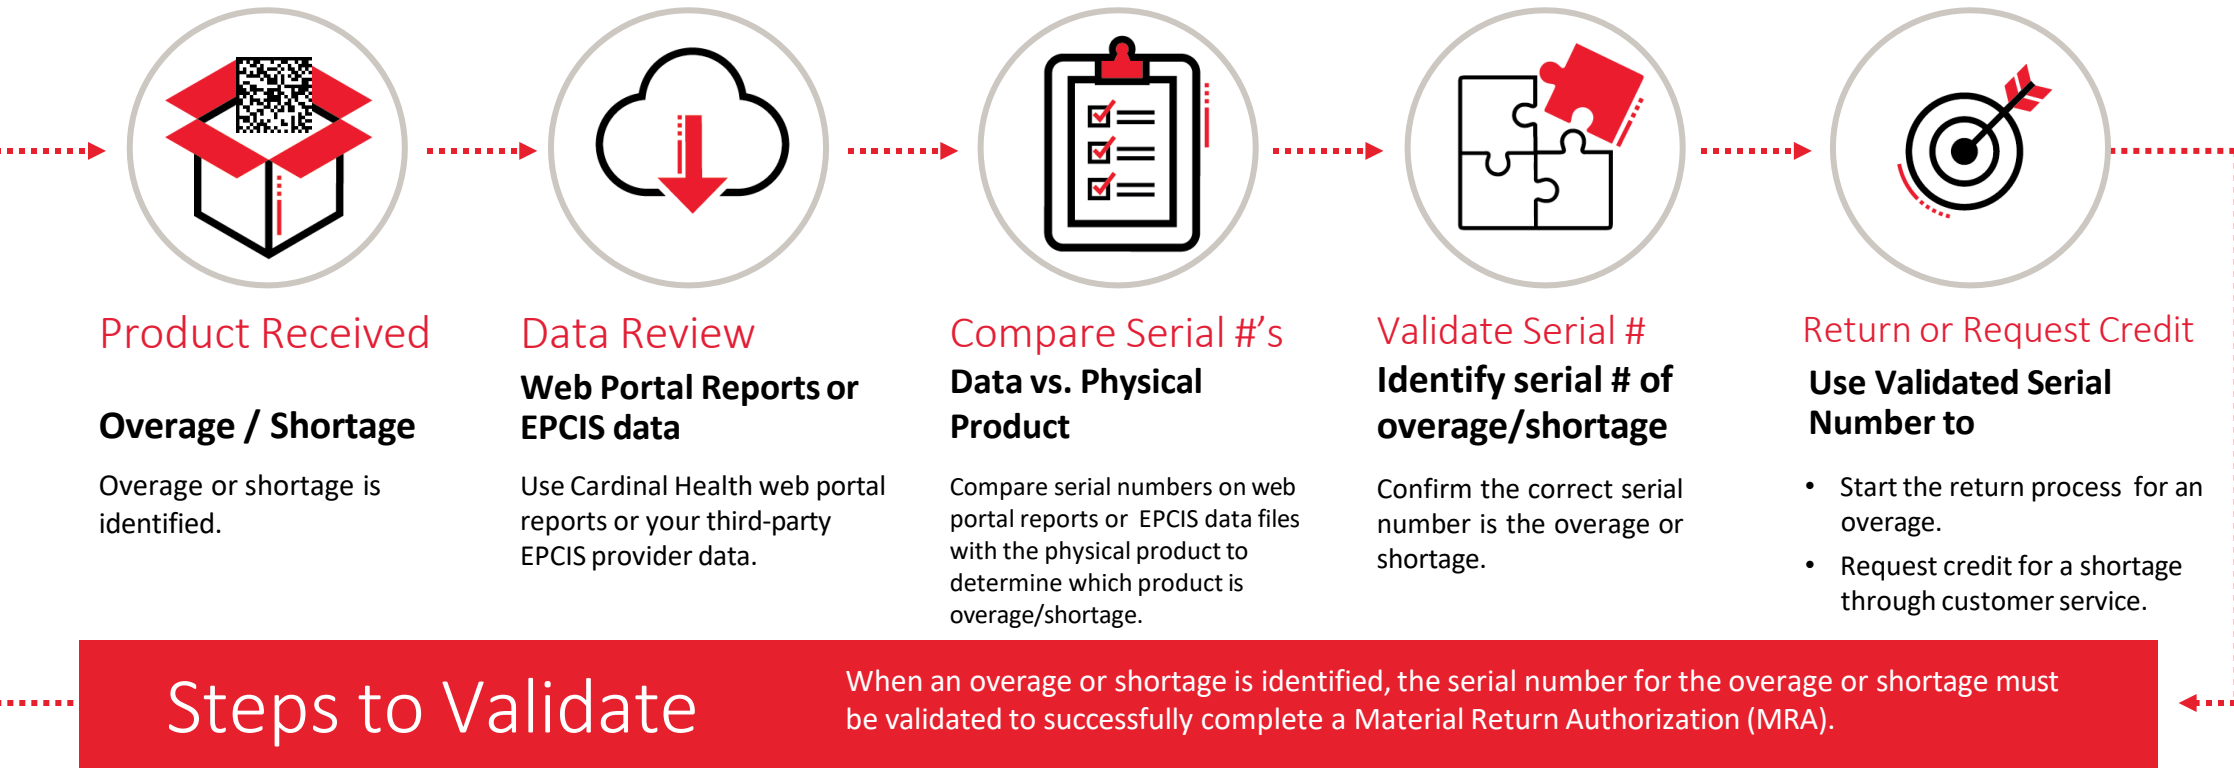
Product Received

Overage / Shortage

Overage or shortage is identified.

Data Review

Web Portal Reports or EPCIS data

Use Cardinal Health web portal reports or your third-party EPCIS provider data.

Compare Serial #'s

Data vs. Physical Product

Compare serial numbers on web portal reports or EPCIS data files with the physical product to determine which product is overage/shortage.

Validate Serial #

Identify serial # of overage/shortage

Confirm the correct serial number is the overage or shortage.

Return or Request Credit

Use Validated Serial Number to

• Start the return process for an overage.
• Request credit for a shortage through customer service.

Steps to Validate

When an overage or shortage is identified, the serial number for the overage or shortage must be validated to successfully complete a Material Return Authorization (MRA).